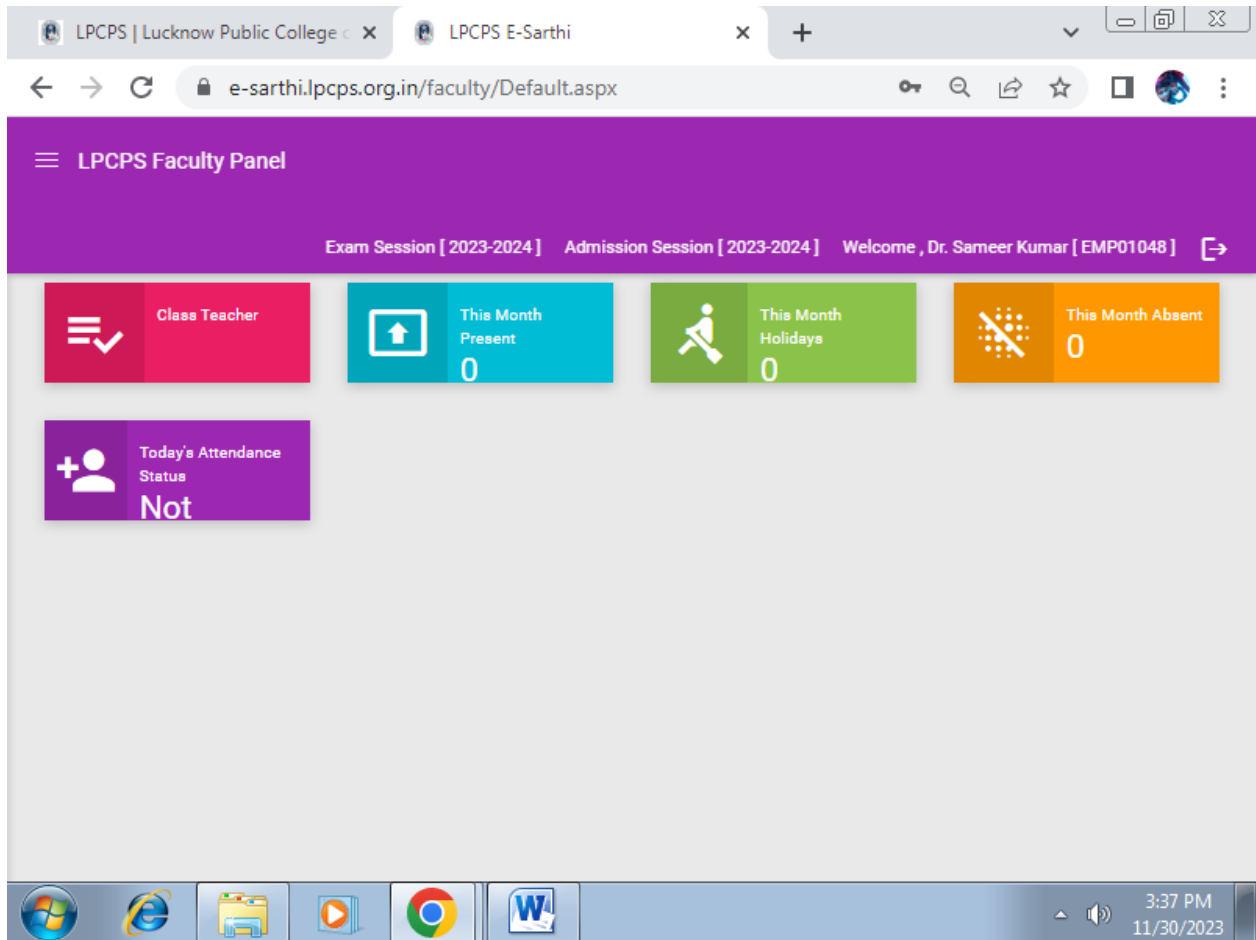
LPCPS | Lucknow Public College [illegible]
LPCPS E-Sarthi

e-sarthi.lpcps.org.in/faculty/Default.aspx

LPCPS Faculty Panel

Exam Session [ 2023-2024 ] Admission Session [ 2023-2024 ] Welcome , Dr. Sameer Kumar [ EMP01048 ]

Class Teacher

This Month Present
0

This Month Holidays
0

This Month Absent
0

Today's Attendance Status
Not

3:37 PM
11/30/2023